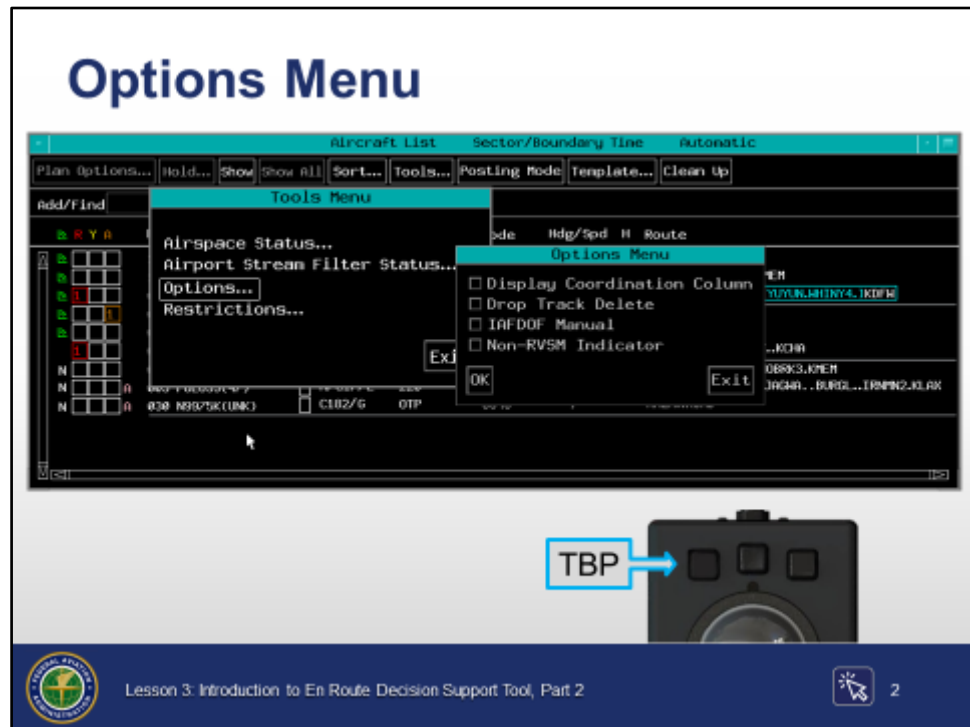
Options Menu

Aircraft List Sector/Boundary Time Automatic

Plan Options... Hold... Show Show All Sort... Tools... Posting Mode Template... Clean Up

Add/Find

R Y A

Tools Menu

Airspace Status...
Airport Stream Filter Status...
Options...
Restrictions...

Exi

ode Hdg/Spd H Route

Options Menu

☐ Display Coordination Column
☐ Drop Track Delete
☐ IAFDOF Manual
☐ Non-RVSM Indicator

OK Exit

MEM
YU/YUN.WHINY4.KDFW

..KCHA
DBRK3.KMEM
JAGWA..BURGL..IRNMN2.KLAX

N
N A
N A 030 N9975K(UNK) C182/G OTP

1
1
1

TBP

Lesson 3: Introduction to En Route Decision Support Tool, Part 2

2